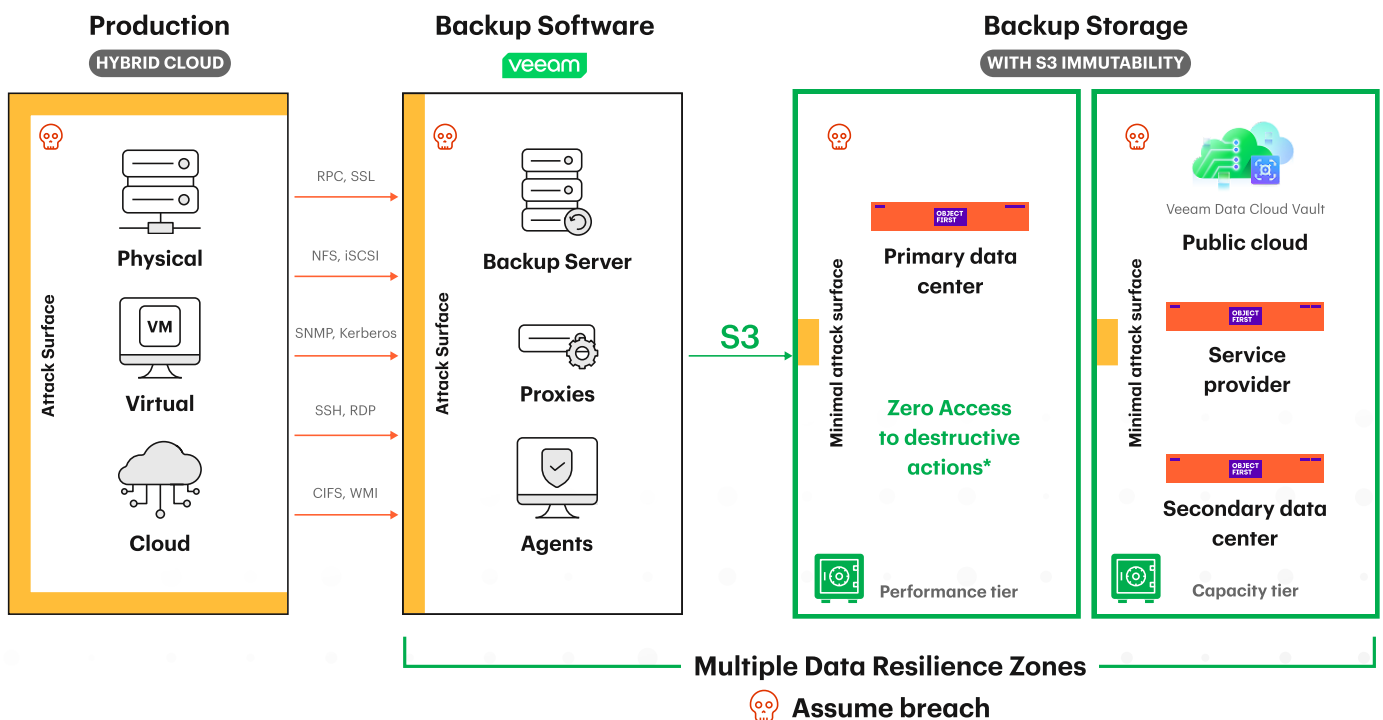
Production
HYBRID CLOUD

Attack Surface

Physical

VM

Virtual

Cloud

RPC, SSL

NFS, iSCSI

SNMP, Kerberos

SSH, RDP

CIFS, WMI

Backup Software
veeam

Attack Surface

Backup Server

Proxies

Agents

S3

Backup Storage
WITH S3 IMMUTABILITY

Minimal attack surface

OBJECT FIRST

Primary data center

Zero Access to destructive actions*

Performance tier

Minimal attack surface

Veeam Data Cloud Vault

Public cloud

OBJECT FIRST

Service provider

OBJECT FIRST

Secondary data center

Capacity tier

Multiple Data Resilience Zones

Assume breach